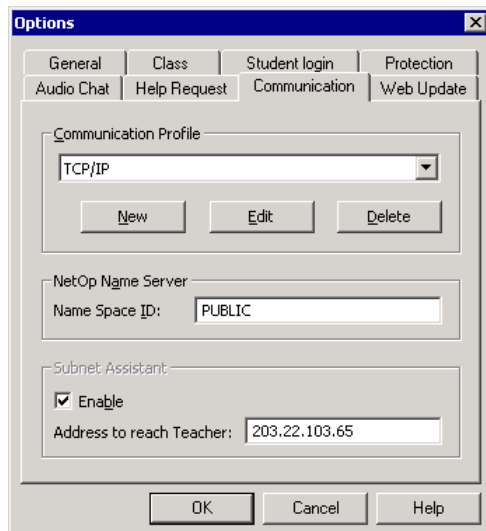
Options

General
Class
Student login
Protection
Audio Chat
Help Request
Communication
Web Update

Communication Profile
TCP/IP
New
Edit
Delete

NetOp Name Server
Name Space ID: PUBLIC

Subnet Assistant
Enable
Address to reach Teacher: 203.22.103.65

OK
Cancel
Help